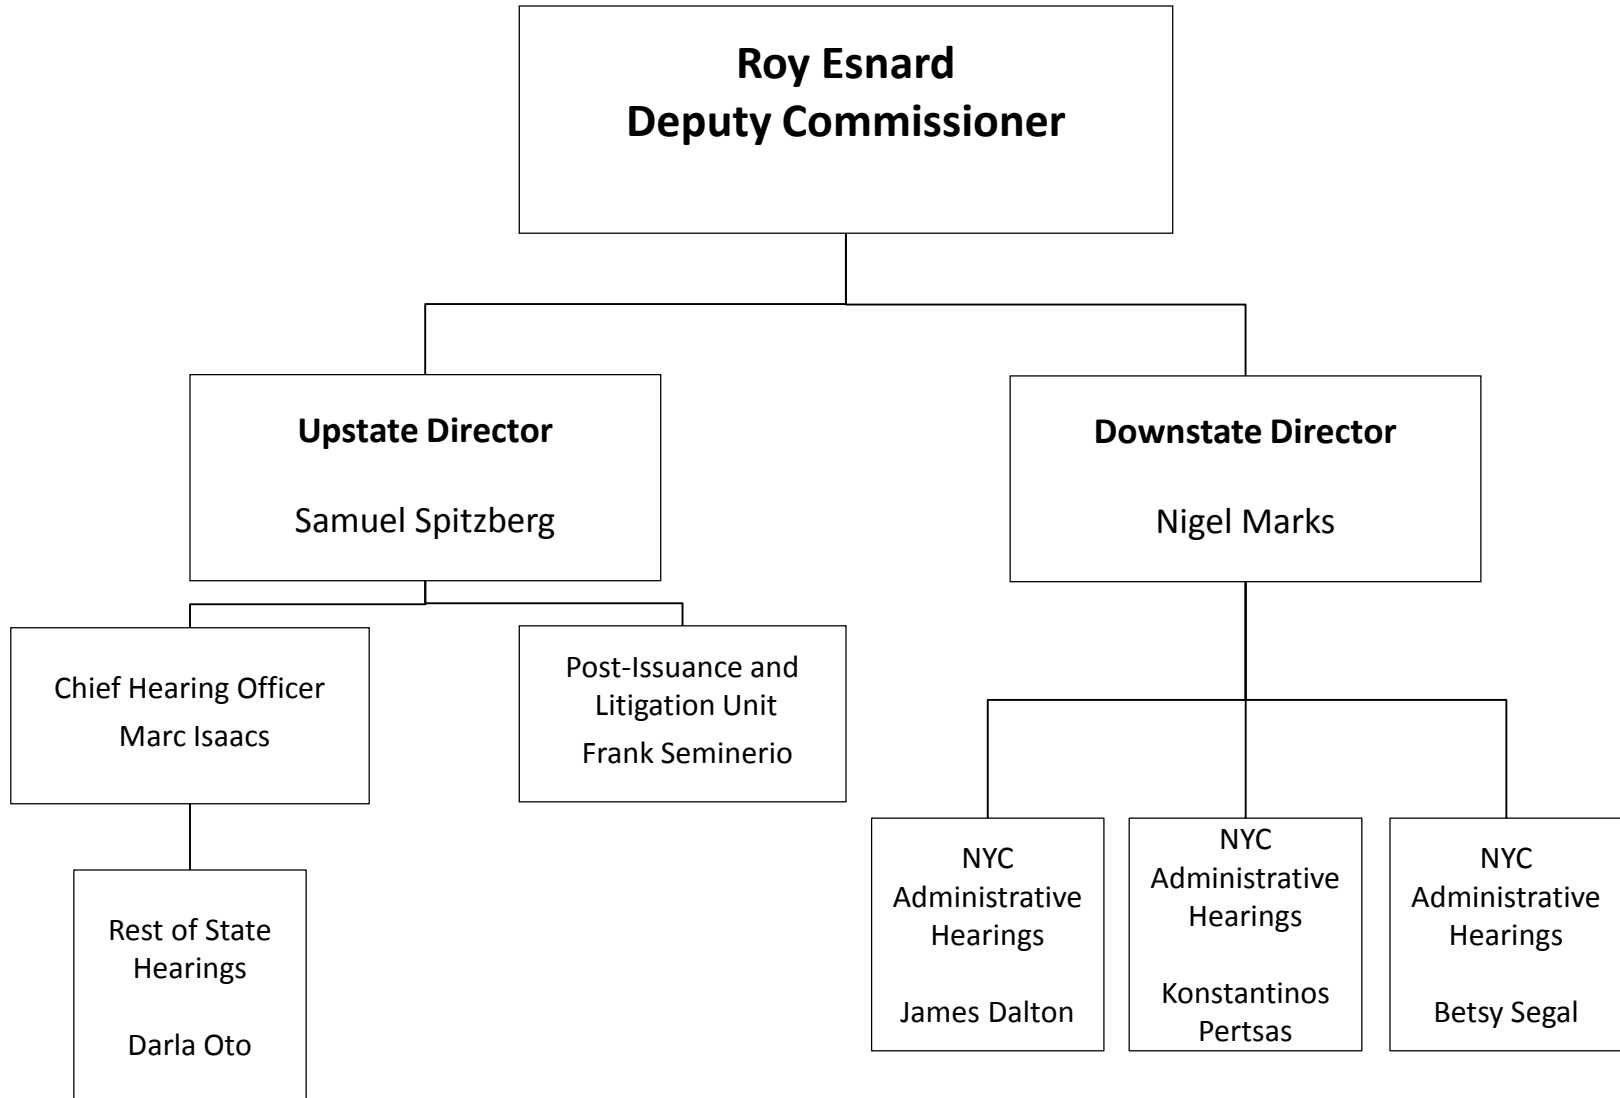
Roy Esnard
Deputy Commissioner

Upstate Director

Samuel Spitzberg

Downstate Director

Nigel Marks

Chief Hearing Officer
Marc Isaacs

Post-Issuance and Litigation Unit
Frank Seminerio

Rest of State Hearings

Darla Oto

NYC Administrative Hearings

James Dalton

NYC Administrative Hearings

Konstantinos Pertsas

NYC Administrative Hearings

Betsy Segal